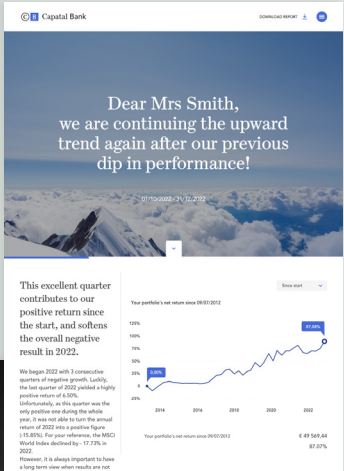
Capatal Bank

DOWNLOAD REPORT

Dear Mrs Smith,
we are continuing the upward trend again after our previous dip in performance!

01/10/2022 - 31/12/2022

This excellent quarter contributes to our positive return since the start, and softens the overall negative result in 2022.

We began 2022 with 3 consecutive quarters of negative growth. Luckily, the last quarter of 2022 yielded a highly positive return of 6.50%. Unfortunately, as this quarter was the only positive one during the whole year, it was not able to turn the annual return of 2022 into a positive figure (-15.85%). For your reference, the MSCI World Index declined by - 17.73% in 2022.
However, it is always important to have a long term view when results are not

Since start

Your portfolio's net return since 09/07/2012

125%
100%
75%
50%
25%
0
-25%

0.00%

87.08%

2014 2016 2018 2020 2022

Your portfolio's net return since 09/07/2012

€ 49 569,44
87.07%